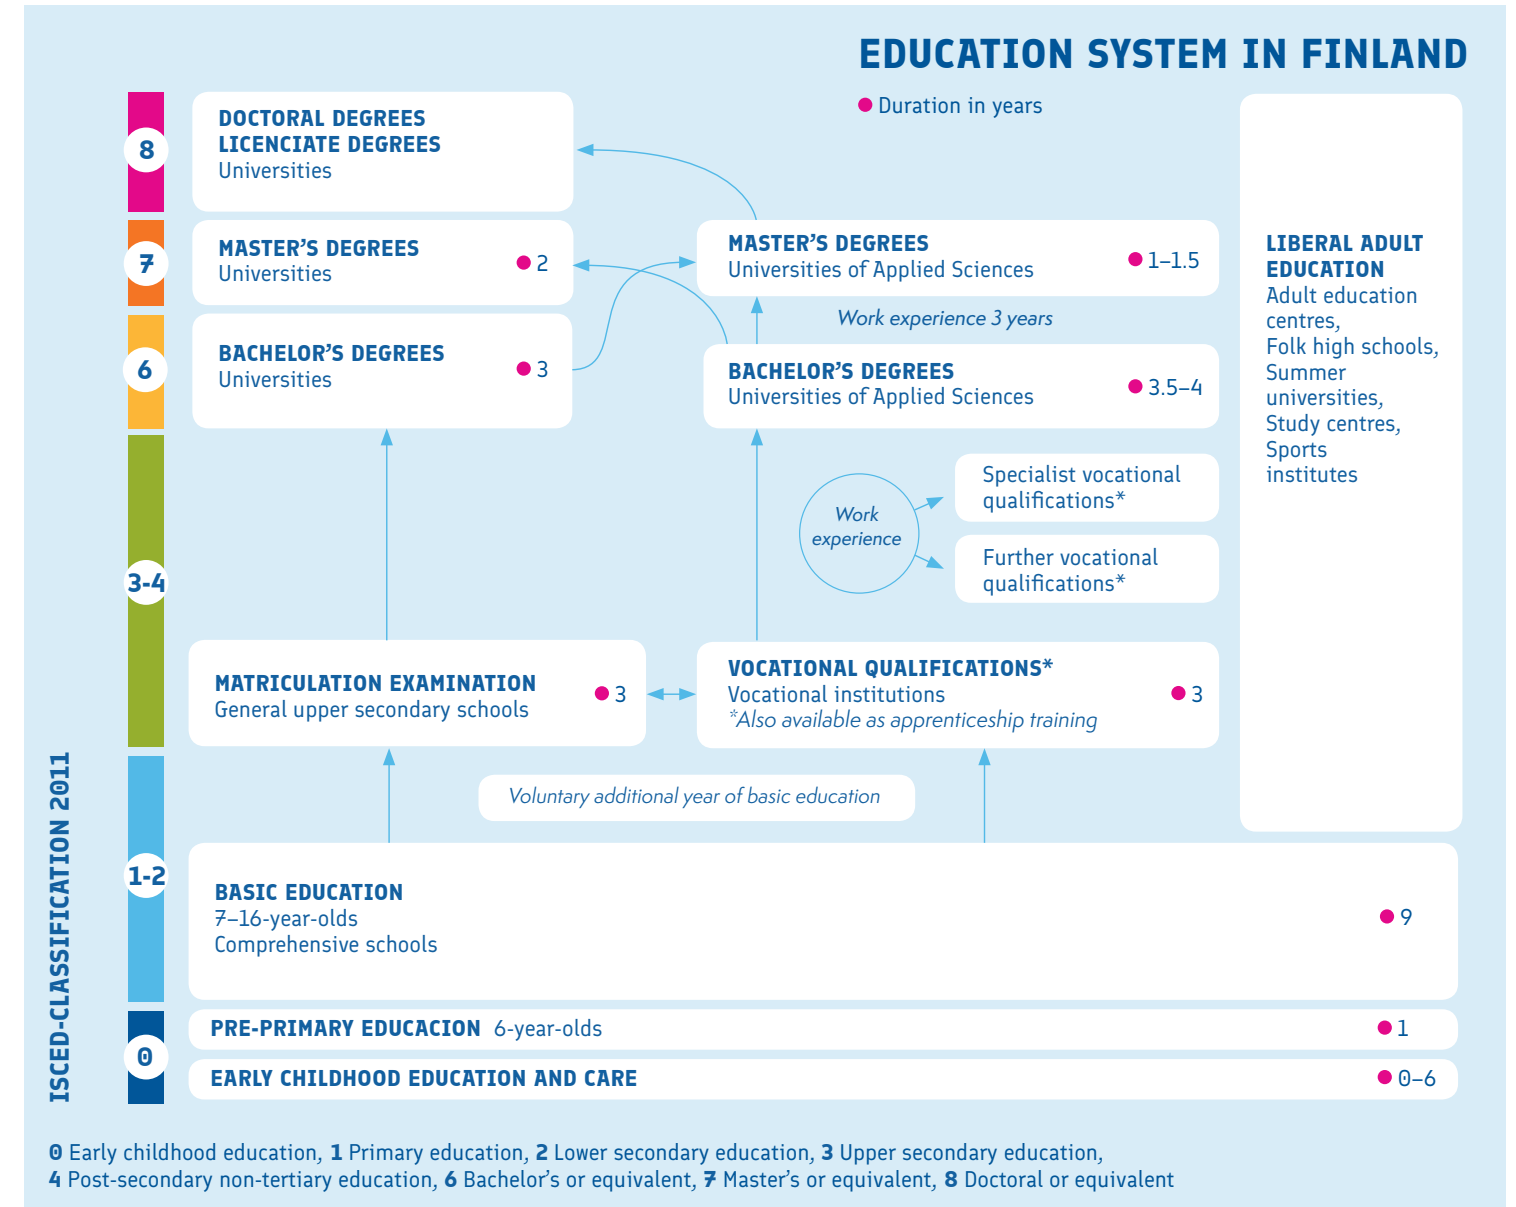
EDUCATION SYSTEM IN FINLAND

Duration in years

8

DOCTORAL DEGREES
LICENCIATE DEGREES
Universities

7

MASTER'S DEGREES
Universities
2

MASTER'S DEGREES
Universities of Applied Sciences
1–1.5

Work experience 3 years

6

BACHELOR'S DEGREES
Universities
3

BACHELOR'S DEGREES
Universities of Applied Sciences
3.5–4

LIBERAL ADULT EDUCATION
Adult education centres, Folk high schools, Summer universities, Study centres, Sports institutes

3-4

Work experience

Specialist vocational qualifications*

Further vocational qualifications*

MATRICULATION EXAMINATION
General upper secondary schools
3

VOCATIONAL QUALIFICATIONS*
Vocational institutions
*Also available as apprenticeship training
3

Voluntary additional year of basic education

1-2

BASIC EDUCATION
7–16-year-olds
Comprehensive schools
9

0

PRE-PRIMARY EDUCACION 6-year-olds
1

EARLY CHILDHOOD EDUCATION AND CARE
0–6

ISCED-CLASSIFICATION 2011

0 Early childhood education, 1 Primary education, 2 Lower secondary education, 3 Upper secondary education, 4 Post-secondary non-tertiary education, 6 Bachelor's or equivalent, 7 Master's or equivalent, 8 Doctoral or equivalent